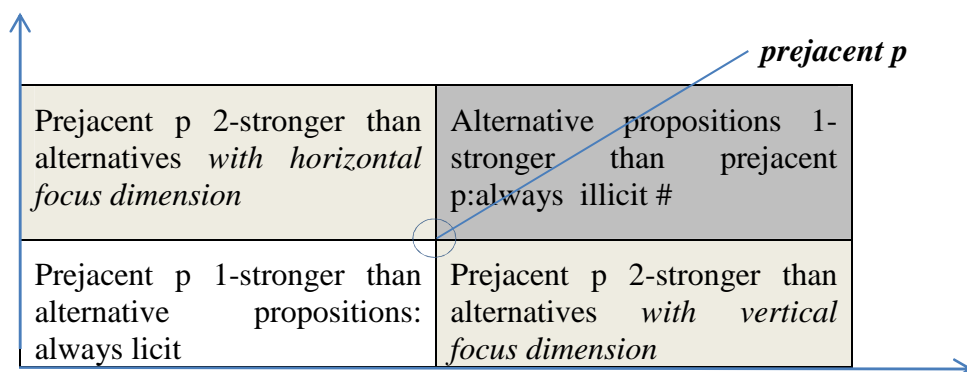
prejacent p

| Prejacent p 2-stronger than alternatives *with horizontal focus dimension* | Alternative propositions 1-stronger than prejacent p:always illicit # |
|---|---|
| Prejacent p 1-stronger than alternative propositions: always licit | Prejacent p 2-stronger than alternatives *with vertical focus dimension* |